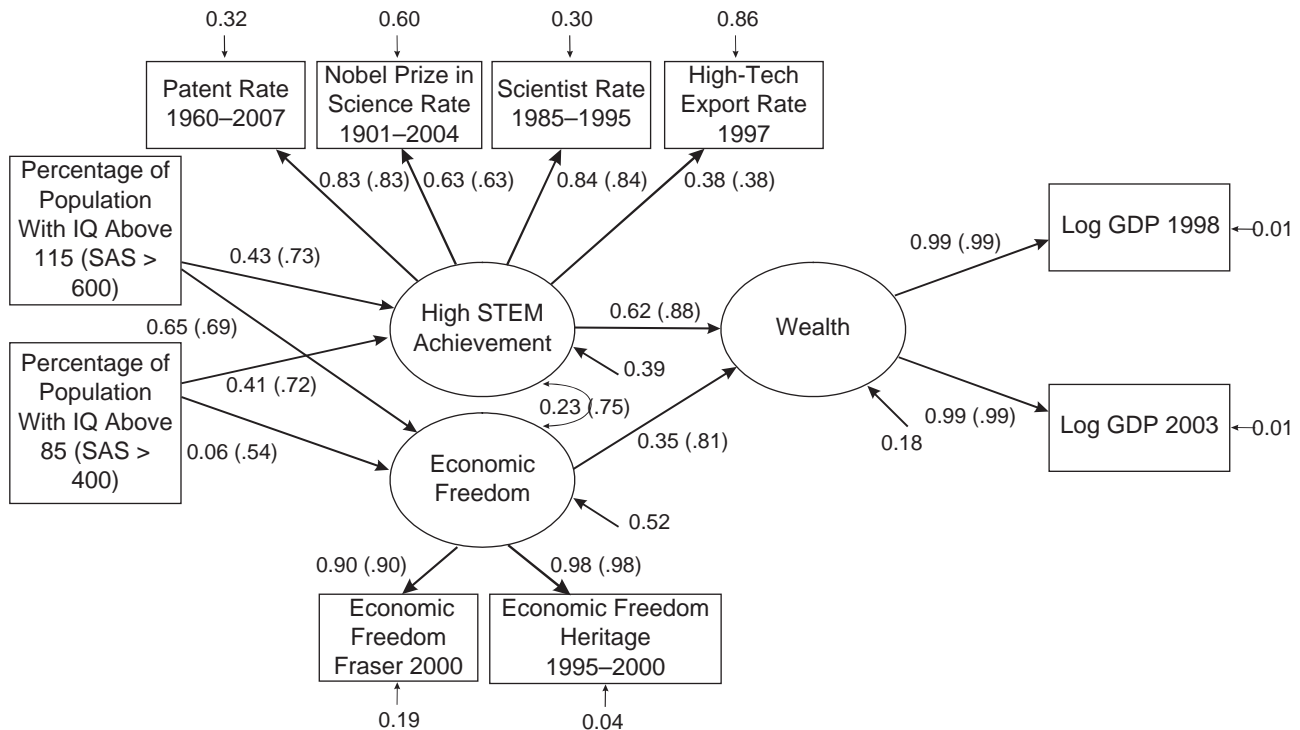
0.32

Patent Rate 1960–2007

0.60

Nobel Prize in Science Rate 1901–2004

0.30

Scientist Rate 1985–1995

0.86

High-Tech Export Rate 1997

0.83 (.83)

0.63 (.63)

0.84 (.84)

0.38 (.38)

Percentage of Population With IQ Above 115 (SAS > 600)

0.43 (.73)

0.65 (.69)

Percentage of Population With IQ Above 85 (SAS > 400)

0.41 (.72)

0.06 (.54)

High STEM Achievement

0.62 (.88)

0.39

0.23 (.75)

Economic Freedom

0.35 (.81)

0.52

Wealth

0.18

0.99 (.99)

Log GDP 1998

0.01

0.99 (.99)

Log GDP 2003

0.01

0.90 (.90)

0.98 (.98)

Economic Freedom Fraser 2000

0.19

Economic Freedom Heritage 1995–2000

0.04